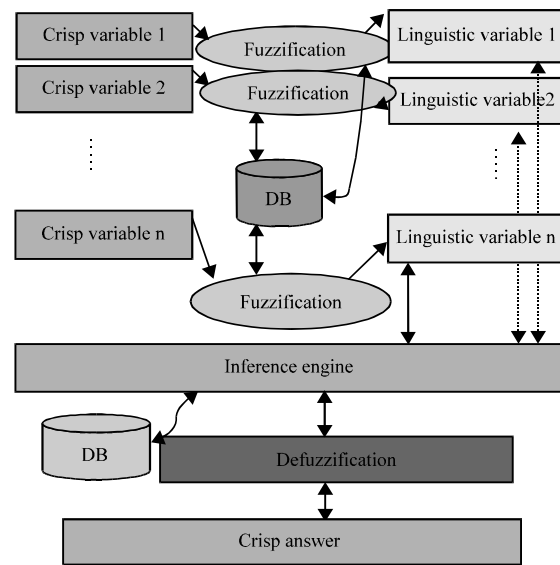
Crisp variable 1

Fuzzification

Linguistic variable 1

Crisp variable 2

Fuzzification

Linguistic variable2

DB

Crisp variable n

Linguistic variable n

Fuzzification

Inference engine

DB

Defuzzification

Crisp answer